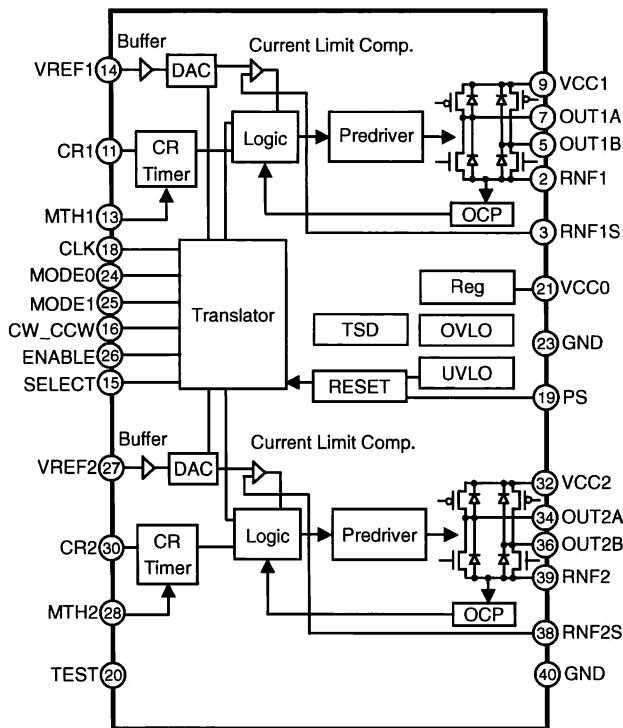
Buffer
Current Limit Comp.
VREF1 14
DAC
9 VCC1
7 OUT1A
CR1 11
CR Timer
Logic
Predriver
5 OUT1B
2 RNF1
MTH1 13
OCP
3 RNF1S
CLK 18
MODE0 24
Reg
21 VCC0
MODE1 25
Translator
CW_CCW 16
TSD
OVLO
23 GND
ENABLE 26
UVLO
SELECT 15
RESET
19 PS
Buffer
Current Limit Comp.
VREF2 27
DAC
32 VCC2
34 OUT2A
Logic
Predriver
36 OUT2B
CR2 30
CR Timer
39 RNF2
MTH2 28
OCP
38 RNF2S
TEST 20
40 GND